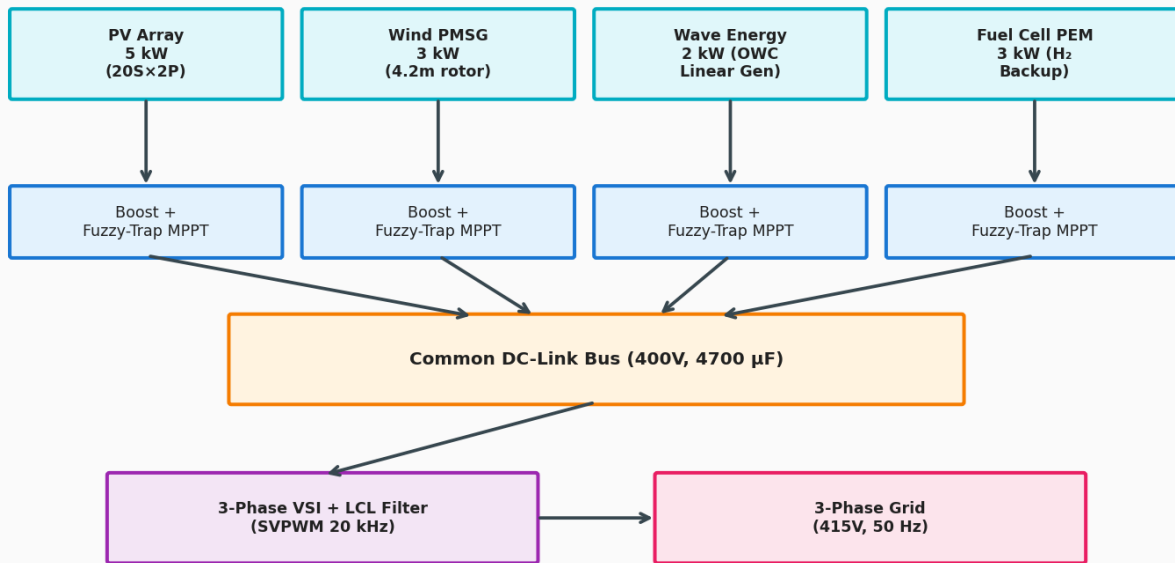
PV Array
5 kW
(20S×2P)

Wind PMSG
3 kW
(4.2m rotor)

Wave Energy
2 kW (OWC
Linear Gen)

Fuel Cell PEM
3 kW ($H_2$
Backup)

Boost +
Fuzzy-Trap MPPT

Boost +
Fuzzy-Trap MPPT

Boost +
Fuzzy-Trap MPPT

Boost +
Fuzzy-Trap MPPT

Common DC-Link Bus (400V, 4700 μF)

3-Phase VSI + LCL Filter
(SVPWM 20 kHz)

3-Phase Grid
(415V, 50 Hz)